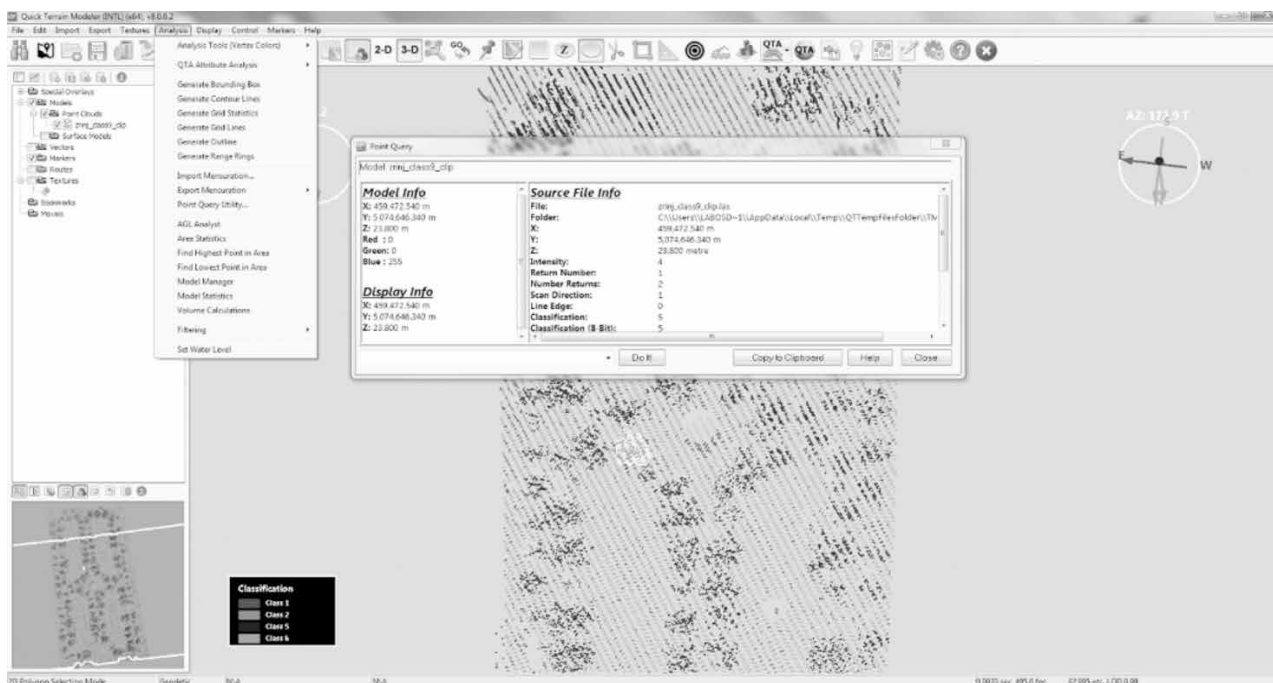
Quick Terrain Modeler (INTL) (x64) v8.0.6.2

File Edit Import Export Textures Analysis Display Control Markers Help

2-D 3-D QTA QTA

Spatial Overlays
Models
Point Clouds
zmij_class9_clip
Surface Models
Vectors
Markers
Routes
Textures
Bookmarks
Movies

Analysis Tools (Vertex Colors)
QTA Attribute Analysis
Generate Bounding Box
Generate Contour Lines
Generate Grid Statistics
Generate Grid Lines
Generate Outline
Generate Range Rings
Import Mensuration...
Export Mensuration
Point Query Utility...
AGL Analyst
Area Statistics
Find Highest Point in Area
Find Lowest Point in Area
Model Manager
Model Statistics
Volume Calculations
Filtering
Set Water Level

Point Query

Model zmij_class9_clip

Model Info
X: 459,472.540 m
Y: 5,074,646.340 m
Z: 23.800 m
Red : 0
Green: 0
Blue : 255

Display Info
X: 459,472.540 m
Y: 5,074,646.340 m
Z: 23.800 m

Source File Info
File: zmij_class9_clip.las
Folder: C:\\Users\\LABOSD~1\\AppData\\Local\\Temp\\QTTempFilesFolder\\TM
X: 459,472.540 m
Y: 5,074,646.340 m
Z: 23.800 metre
Intensity: 4
Return Number: 1
Number Returns: 2
Scan Direction: 1
Line Edge: 0
Classification: 5
Classification (8 Bit): 5

Do It! Copy to Clipboard Help Close

AZ: 172.9 T
W

Classification
Class 1
Class 2
Class 5
Class 6

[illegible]